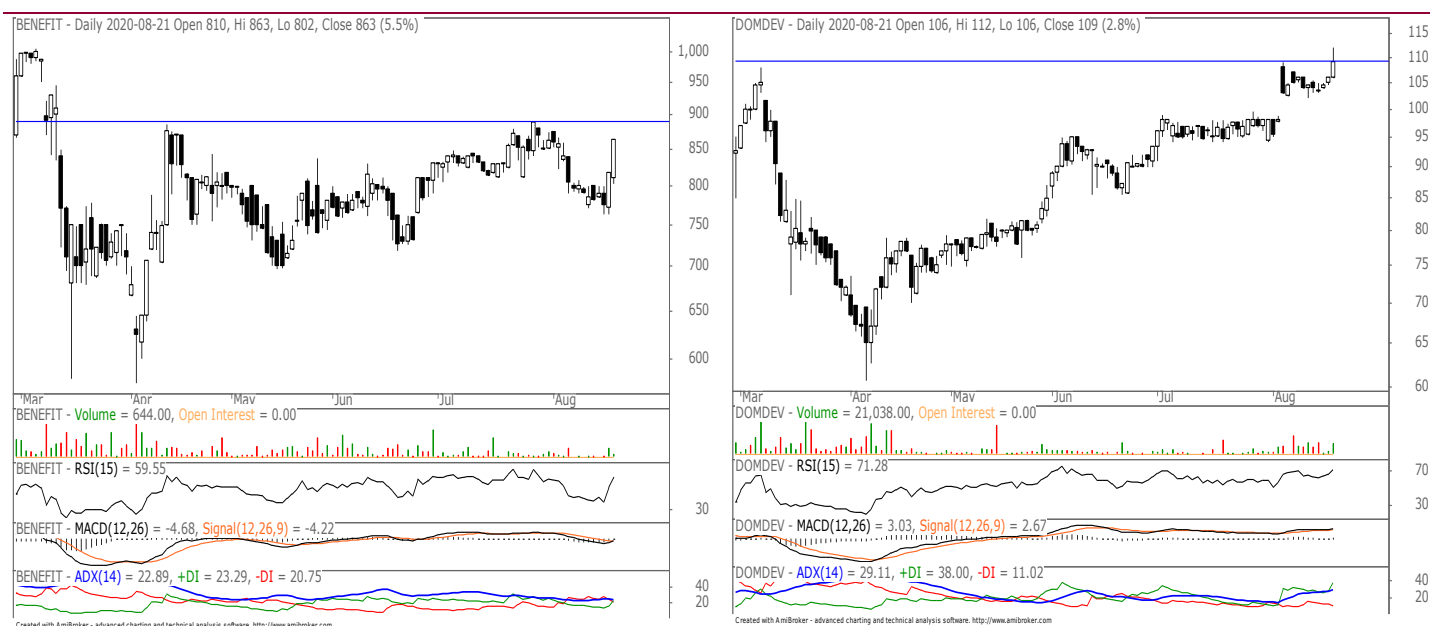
BENEFIT - Daily 2020-08-21 Open 810, Hi 863, Lo 802, Close 863 (5.5%)

1,000
950
900
850
800
750
700
650
600

Mar
Apr
May
Jun
Jul
Aug

BENEFIT - Volume = 644.00, Open Interest = 0.00

BENEFIT - RSI(15) = 59.55

30

BENEFIT - MACD(12,26) = -4.68, Signal(12,26,9) = -4.22

BENEFIT - ADX(14) = 22.89, +DI = 23.29, -DI = 20.75

40
20

Created with AmiBroker - advanced charting and technical analysis software. http://www.amibroker.com

DOMDEV - Daily 2020-08-21 Open 106, Hi 112, Lo 106, Close 109 (2.8%)

115
110
105
100
95
90
85
80
75
70
65
60

Mar
Apr
May
Jun
Jul
Aug

DOMDEV - Volume = 21,038.00, Open Interest = 0.00

DOMDEV - RSI(15) = 71.28

70
30

DOMDEV - MACD(12,26) = 3.03, Signal(12,26,9) = 2.67

DOMDEV - ADX(14) = 29.11, +DI = 38.00, -DI = 11.02

40
20

Created with AmiBroker - advanced charting and technical analysis software. http://www.amibroker.com